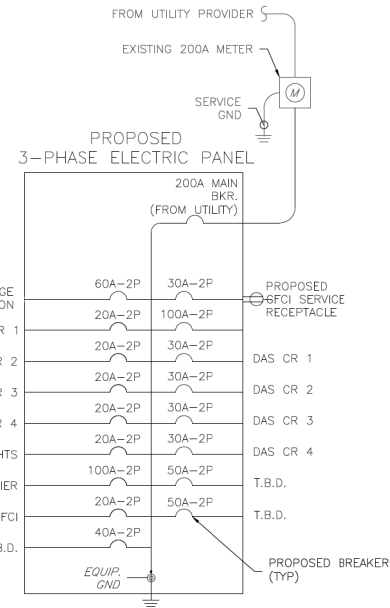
FROM UTILITY PROVIDER

EXISTING 200A METER

M

SERVICE GND

PROPOSED 3-PHASE ELECTRIC PANEL

200A MAIN BKR. (FROM UTILITY)

GE ON

R 1

R 2

R 3

R 4

HTS

IER

FCI

B.D.

60A–2P

30A–2P

20A–2P

100A–2P

20A–2P

30A–2P

20A–2P

30A–2P

20A–2P

30A–2P

20A–2P

30A–2P

100A–2P

50A–2P

20A–2P

50A–2P

40A–2P

PROPOSED GFCI SERVICE RECEPTACLE

DAS CR 1

DAS CR 2

DAS CR 3

DAS CR 4

T.B.D.

T.B.D.

EQUIP. GND

PROPOSED BREAKER (TYP)